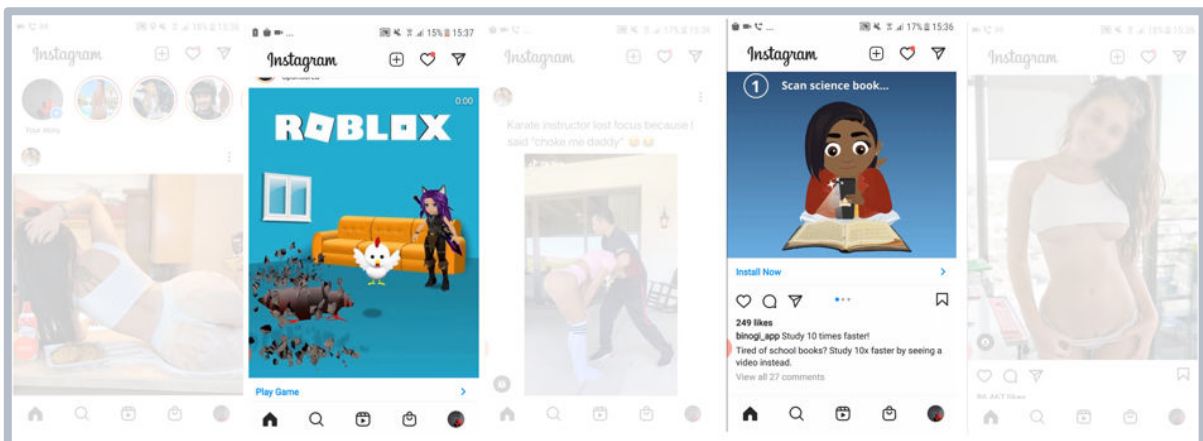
Instagram

Your story

15% 15:37

Instagram

ROBLOX

0:00

Play Game

17% 15:36

Instagram

Karate instructor lost focus because I said "choke me daddy" 😂😂

17% 15:36

Instagram

1 Scan science book...

Install Now

249 likes

binogi_app Study 10 times faster!

Tired of school books? Study 10x faster by seeing a video instead.

View all 27 comments

Instagram